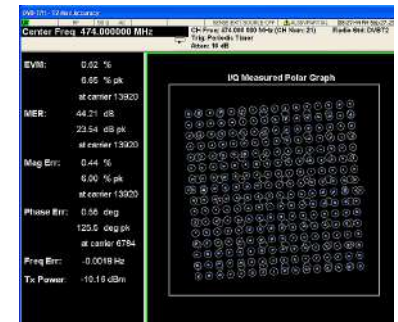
Center Freq 474.000000 MHz

CH Freq: 474.000 000 MHz (CH Num: 21)
Trig: Periodic Timer
Atten: 10 dB

Radio Std: DVBT2

EVM: 0.62 %
6.65 % pk
at carrier 13920

MER: 44.21 dB
23.54 dB pk
at carrier 13920

Mag Err: 0.44 %
6.00 % pk
at carrier 13920

Phase Err: 0.56 deg
125.0 deg pk
at carrier 6784

Freq Err: -0.0018 Hz

Tx Power: -10.16 dBm

I/Q Measured Polar Graph